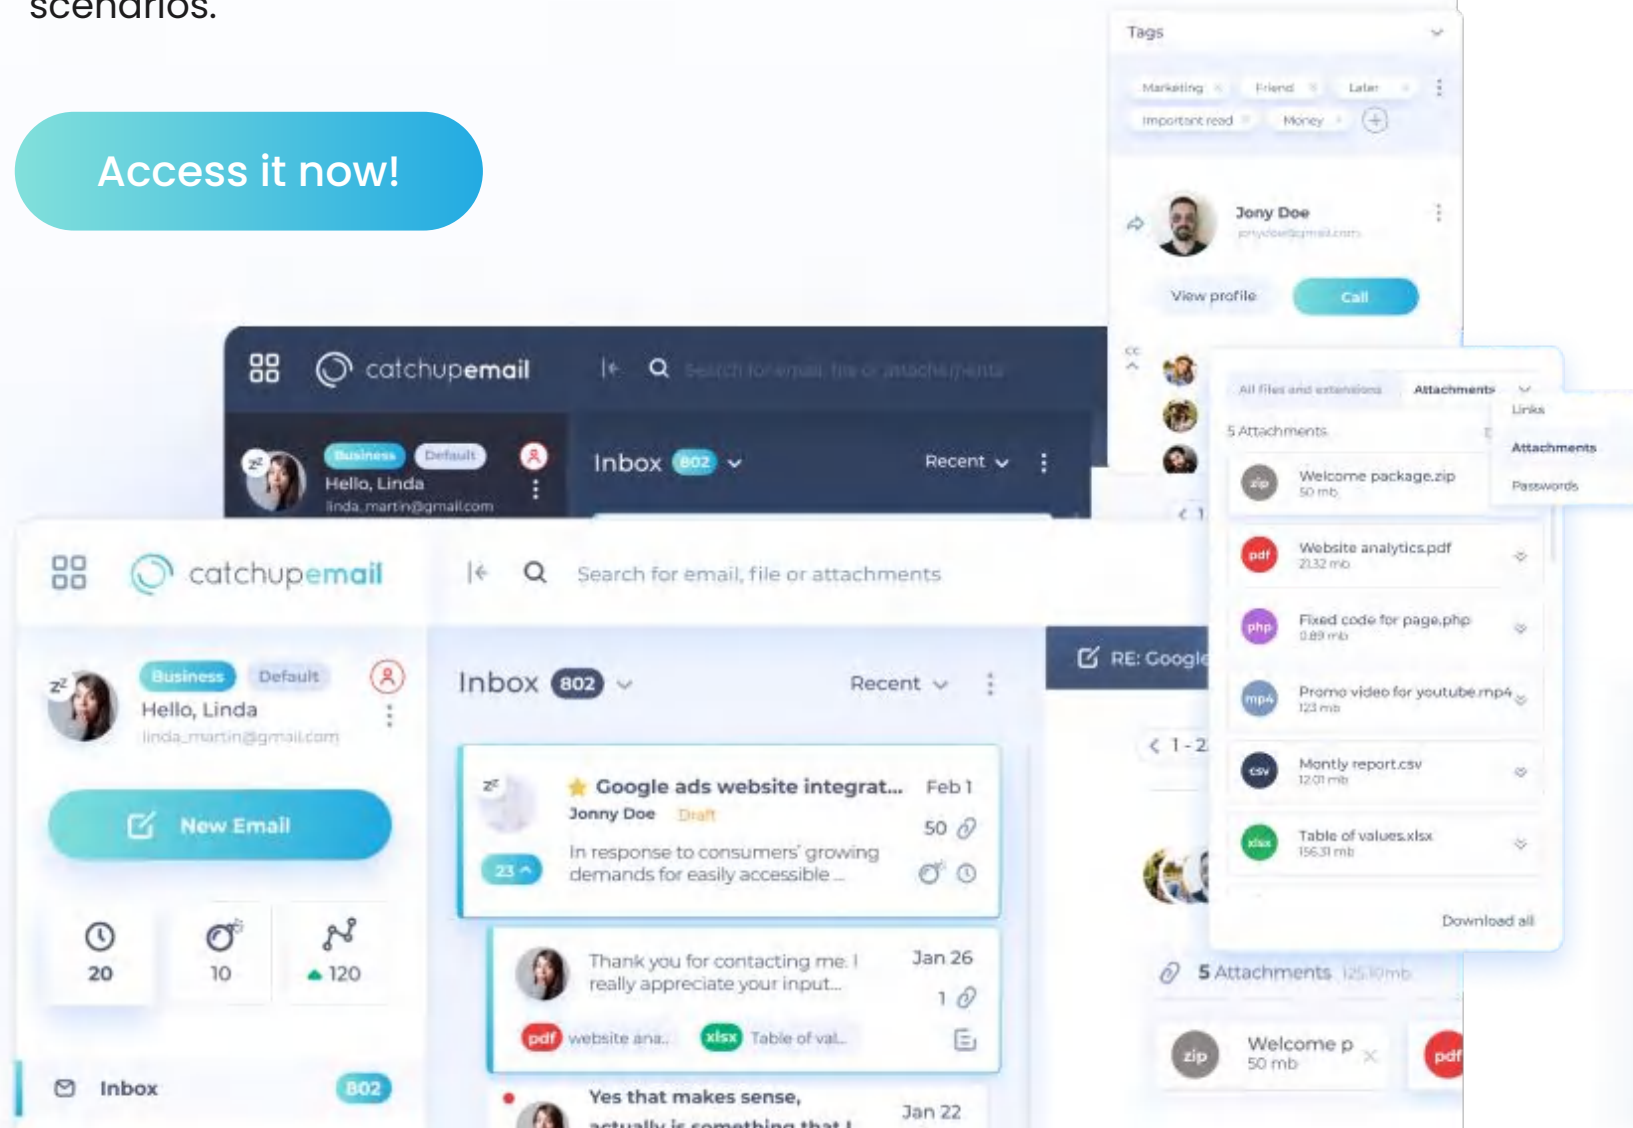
scenarios.

Access it now!

Tags

Marketing Friend Later
Important read Money

Jony Doe
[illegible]

View profile Call

catchupemail

Search for email, file or attachments

Business Default
Hello, Linda
linda_martin@gmail.com

Inbox 802 Recent

All files and extensions Attachments
Links
Attachments
Passwords

5 Attachments

Welcome package.zip
50 mb

Website analytics.pdf
2132 mb

Fixed code for page.php
0.89 mb

Promo video for youtube.mp4
123 mb

Montly report.csv
12.01 mb

Table of values.xlsx
156.31 mb

Download all

catchupemail

Search for email, file or attachments

Business Default
Hello, Linda
linda_martin@gmail.com

New Email

20 10 120

Inbox 802

Inbox 802 Recent

RE: Googl

Google ads website integrat... Feb 1
Jonny Doe Draft
50
In response to consumers' growing demands for easily accessible ...
23

Thank you for contacting me. I really appreciate your input... Jan 26
1
pdf website ana... xlsx Table of val...

Yes that makes sense, actually is something that I Jan 22

1 - 2

5 Attachments 125.10mb

zip Welcome p
50 mb

pdf